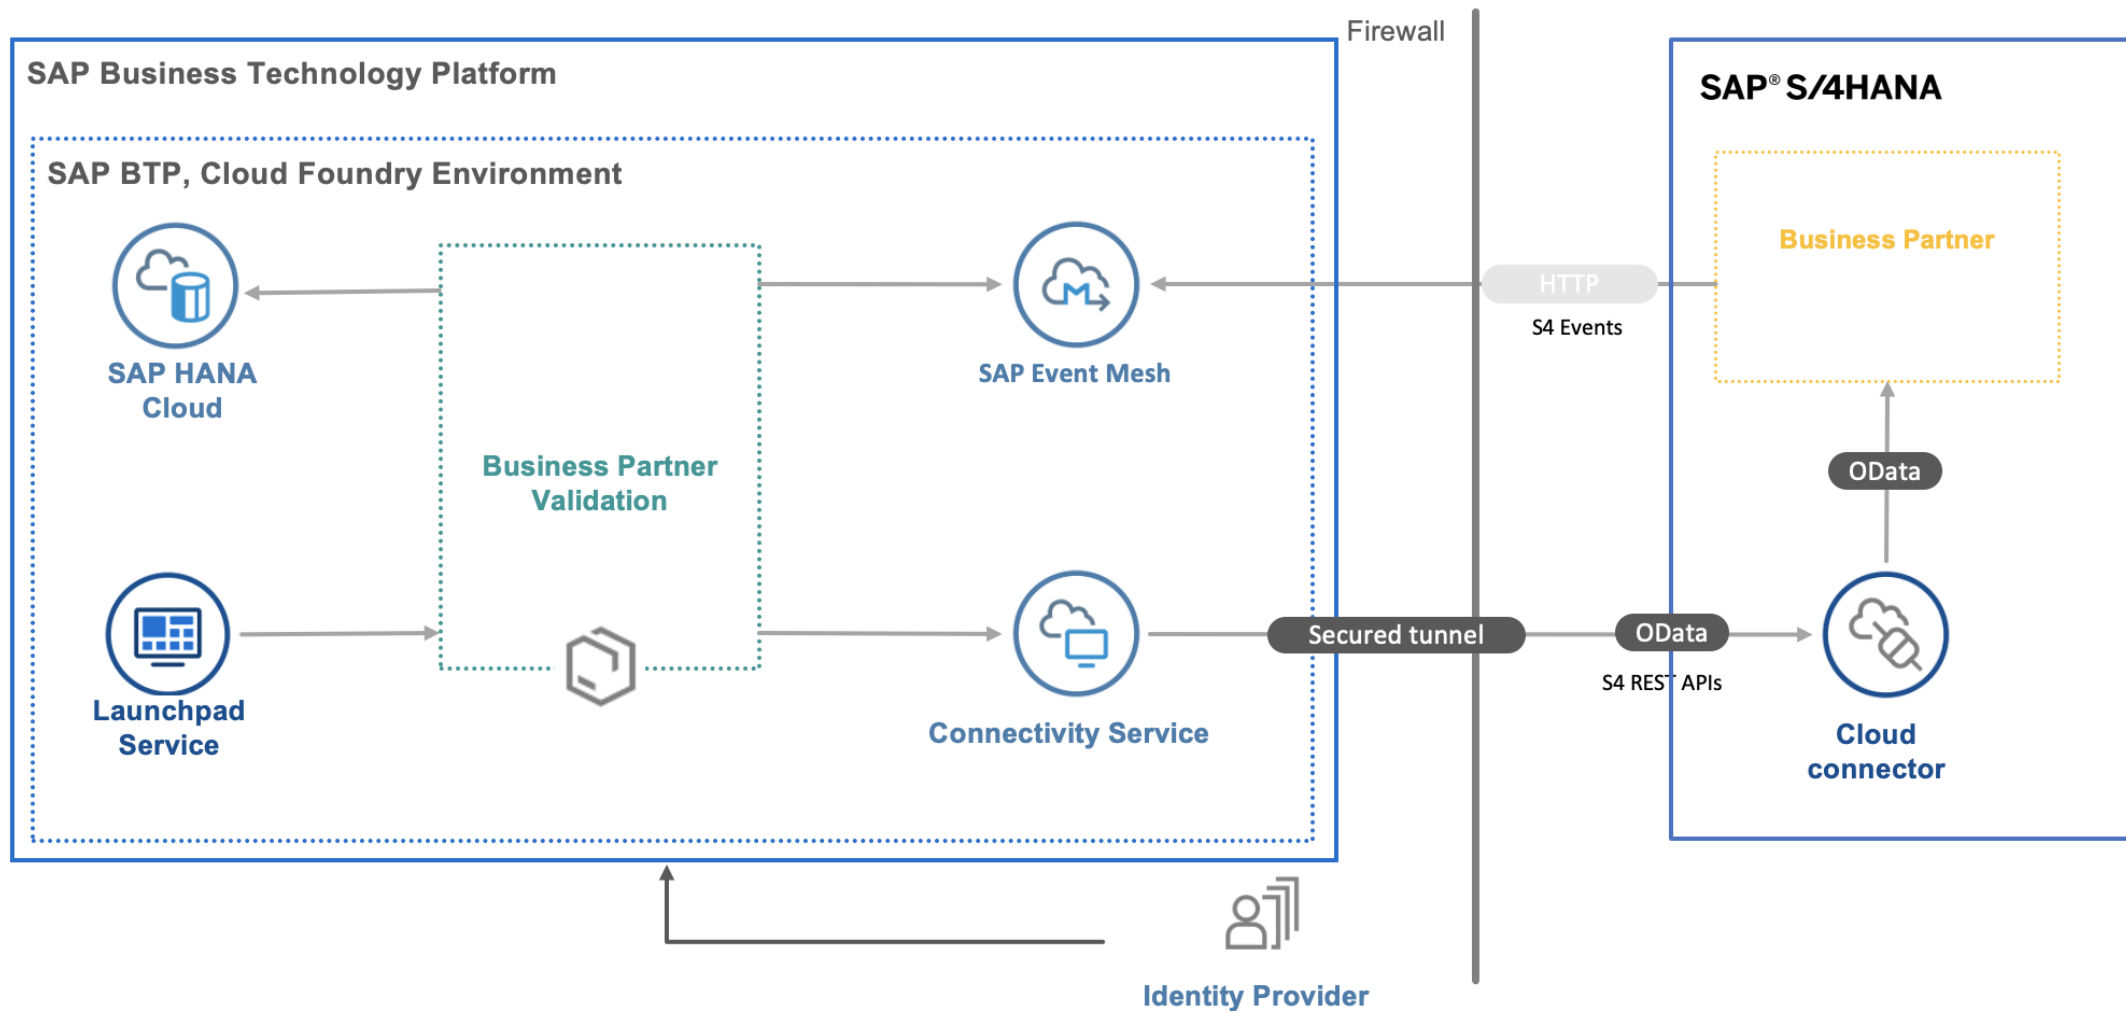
Firewall

SAP Business Technology Platform

SAP BTP, Cloud Foundry Environment

SAP HANA Cloud

Business Partner Validation

SAP Event Mesh

HTTP

S4 Events

SAP® S/4HANA

Business Partner

OData

Launchpad Service

Connectivity Service

Secured tunnel

OData

S4 REST APIs

Cloud connector

Identity Provider